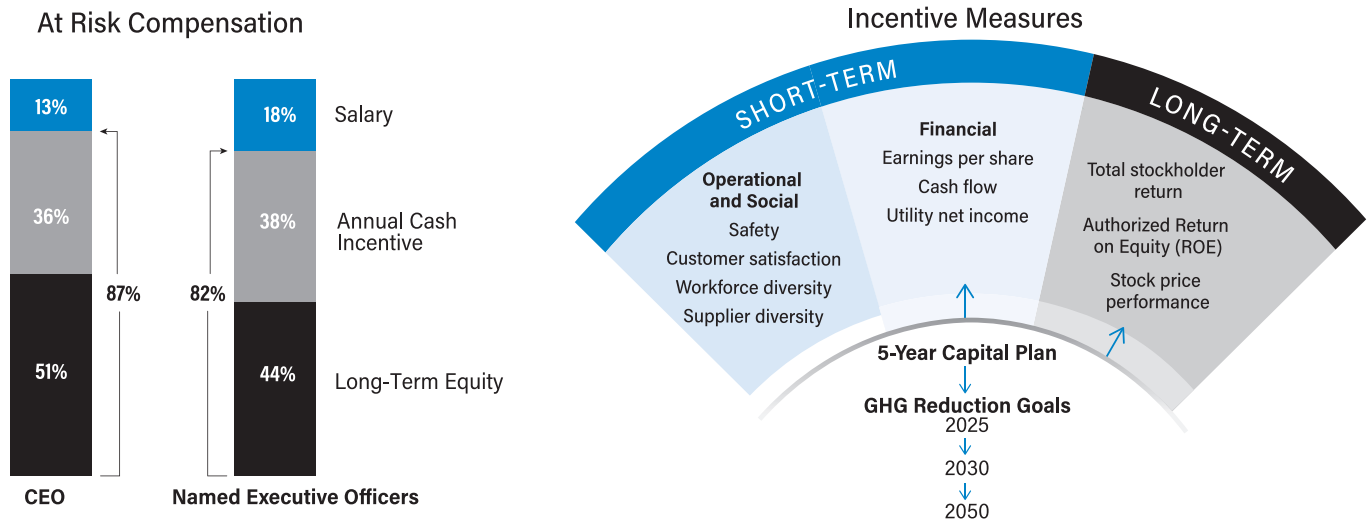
At Risk Compensation

13%

36%

51%

87%

CEO

82%

18%

38%

44%

Named Executive Officers

Salary

Annual Cash Incentive

Long-Term Equity

Incentive Measures

SHORT-TERM

LONG-TERM

Operational and Social
Safety
Customer satisfaction
Workforce diversity
Supplier diversity

Financial
Earnings per share
Cash flow
Utility net income

Total stockholder return
Authorized Return on Equity (ROE)
Stock price performance

5-Year Capital Plan

GHG Reduction Goals
2025
2030
2050